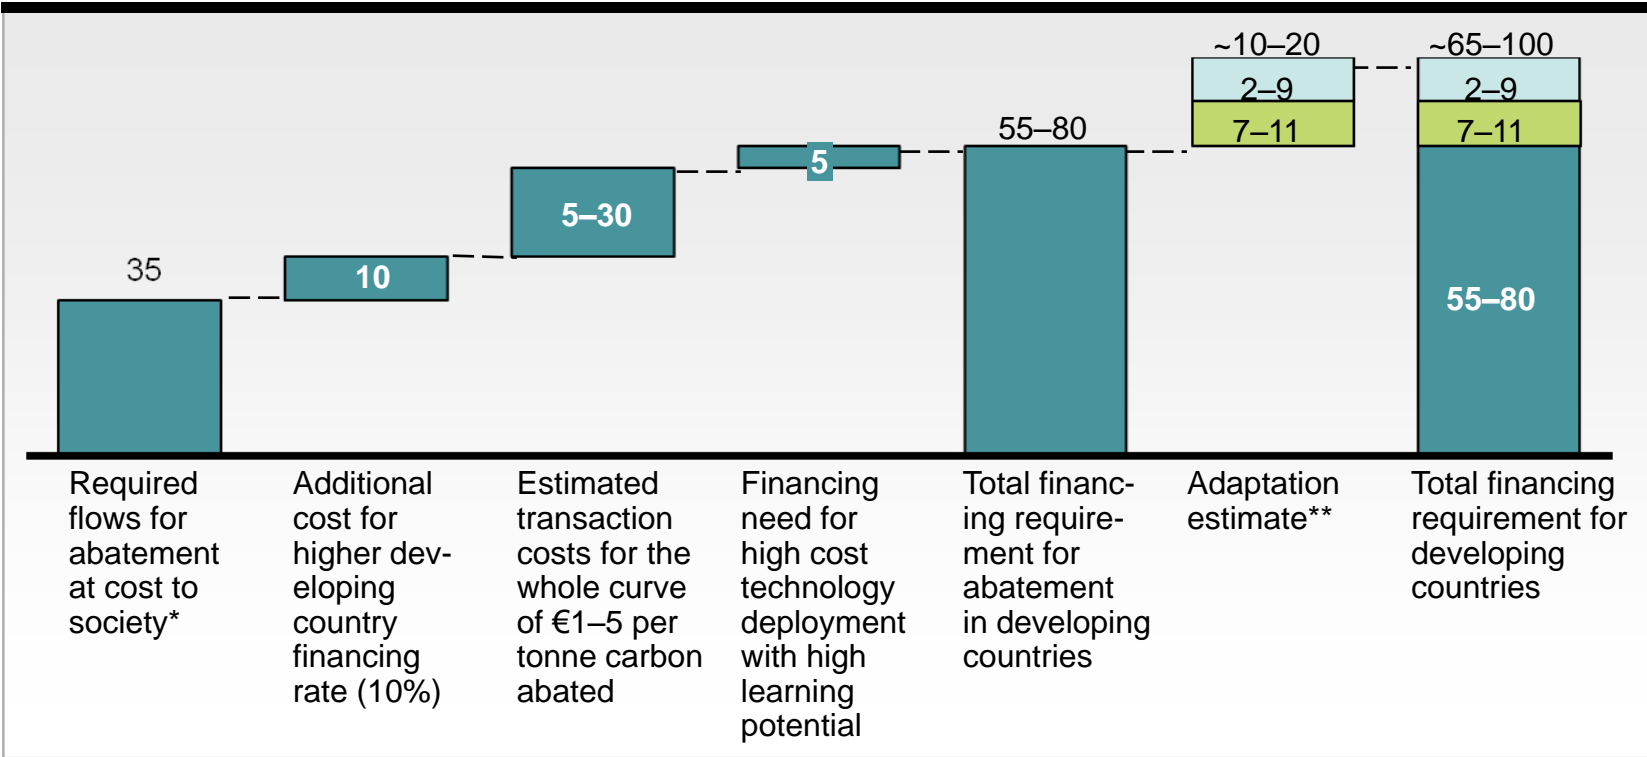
35

10

5–30

5

55–80

~10–20

2–9

7–11

~65–100

2–9

7–11

55–80

Required flows for abatement at cost to society*

Additional cost for higher developing country financing rate (10%)

Estimated transaction costs for the whole curve of €1–5 per tonne carbon abated

Financing need for high cost technology deployment with high learning potential

Total financing requirement for abatement in developing countries

Adaptation estimate**

Total financing requirement for developing countries